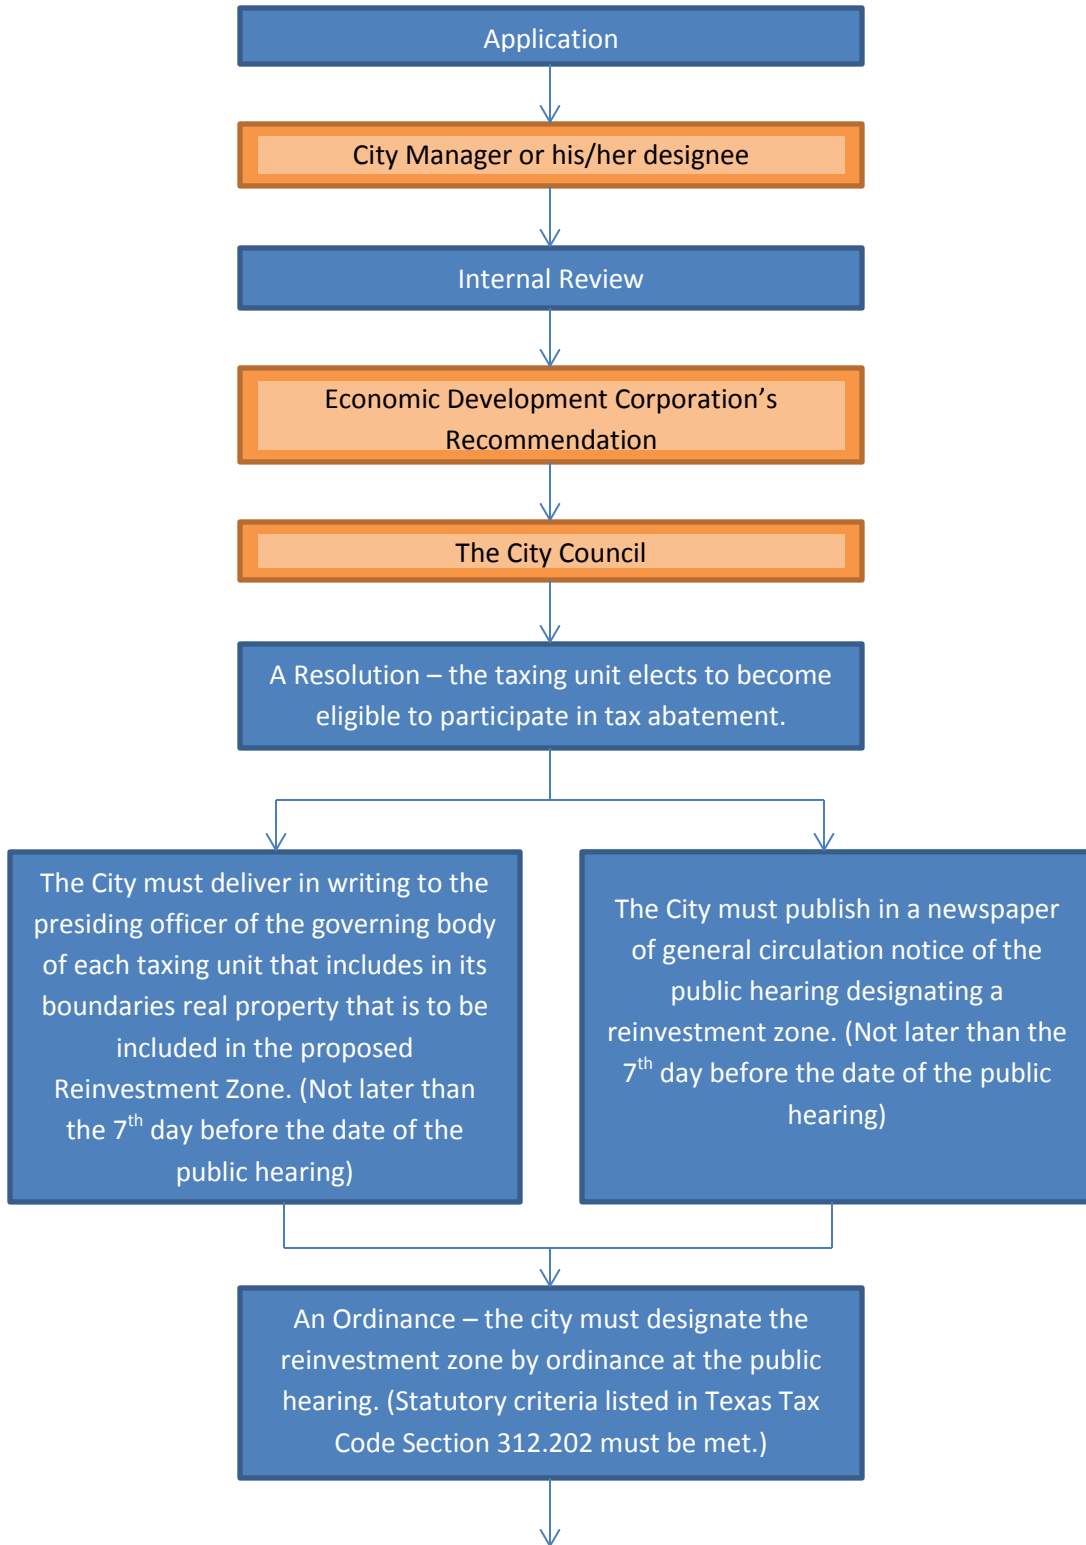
Application

City Manager or his/her designee

Internal Review

Economic Development Corporation's Recommendation

The City Council

A Resolution – the taxing unit elects to become eligible to participate in tax abatement.

The City must deliver in writing to the presiding officer of the governing body of each taxing unit that includes in its boundaries real property that is to be included in the proposed Reinvestment Zone. (Not later than the 7$^{th}$ day before the date of the public hearing)

The City must publish in a newspaper of general circulation notice of the public hearing designating a reinvestment zone. (Not later than the 7$^{th}$ day before the date of the public hearing)

An Ordinance – the city must designate the reinvestment zone by ordinance at the public hearing. (Statutory criteria listed in Texas Tax Code Section 312.202 must be met.)